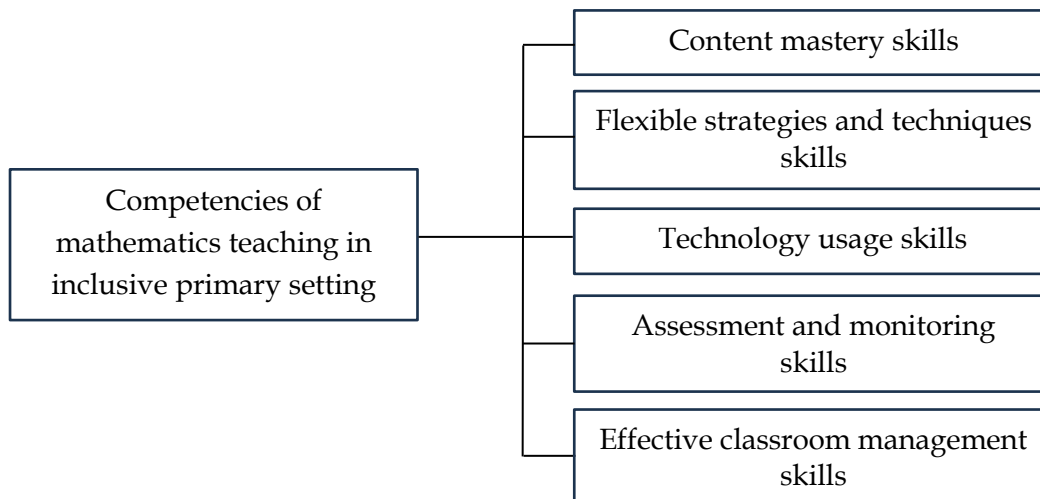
Competencies of mathematics teaching in inclusive primary setting

Content mastery skills

Flexible strategies and techniques skills

Technology usage skills

Assessment and monitoring skills

Effective classroom management skills